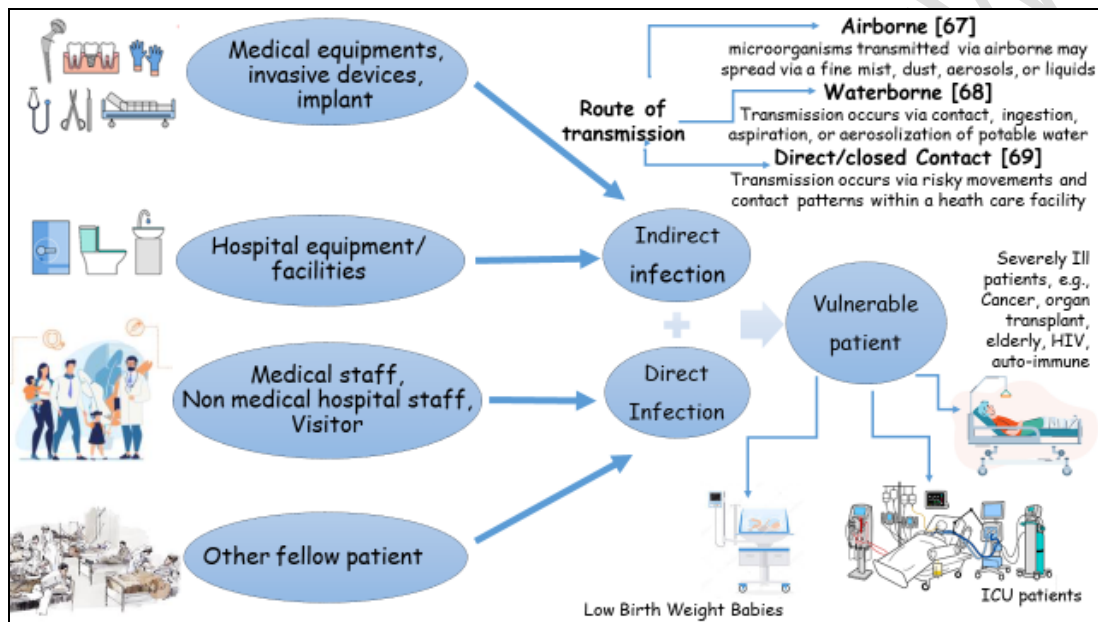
Medical equipments, invasive devices, implant

Route of transmission

Airborne [67]
microorganisms transmitted via airborne may spread via a fine mist, dust, aerosols, or liquids

Waterborne [68]
Transmission occurs via contact, ingestion, aspiration, or aerosolization of potable water

Direct/closed Contact [69]
Transmission occurs via risky movements and contact patterns within a heath care facility

Hospital equipment/ facilities

Indirect infection

Vulnerable patient

Severely Ill patients, e.g., Cancer, organ transplant, elderly, HIV, auto-immune

Medical staff, Non medical hospital staff, Visitor

Direct Infection

Other fellow patient

Low Birth Weight Babies

ICU patients